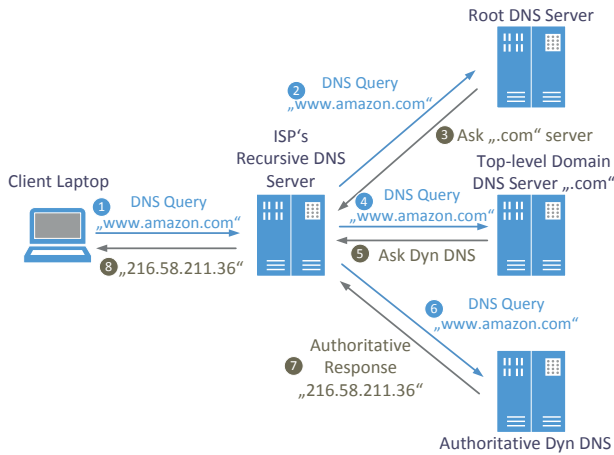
Root DNS Server

2 DNS Query „www.amazon.com“

3 Ask „.com“ server

ISP‘s Recursive DNS Server

Top-level Domain DNS Server „.com“

Client Laptop

1 DNS Query „www.amazon.com“

4 DNS Query „www.amazon.com“

5 Ask Dyn DNS

8 „216.58.211.36“

6 DNS Query „www.amazon.com“

7 Authoritative Response „216.58.211.36“

Authoritative Dyn DNS